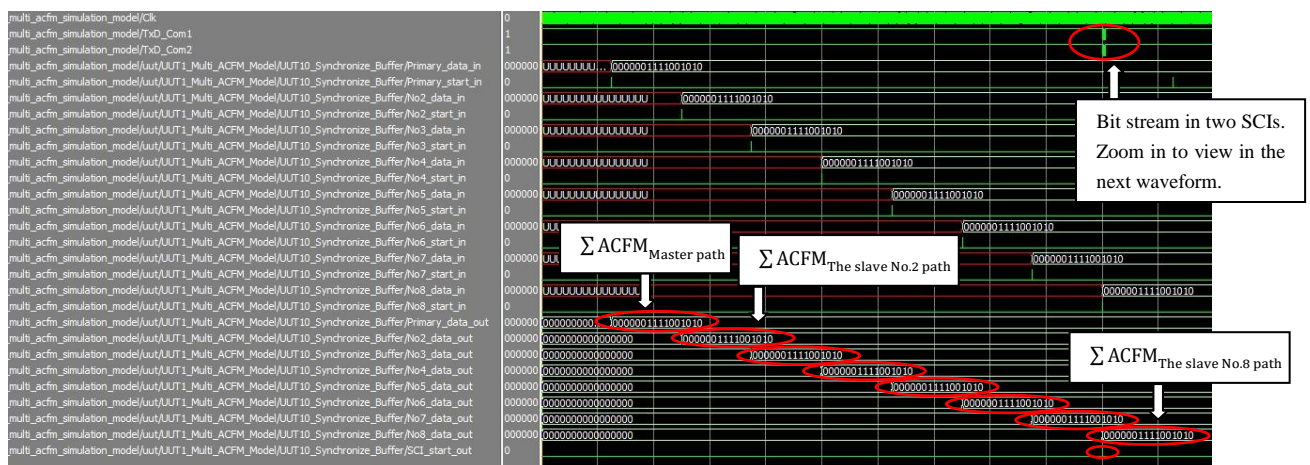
/multi_acfm_simulation_model/Clk 0
/multi_acfm_simulation_model/TxD_Com1 1
/multi_acfm_simulation_model/TxD_Com2 1
/multi_acfm_simulation_model/uut/UUT1_Multi_ACFM_Model/UUT10_Synchronize_Buffer/Primary_data_in 000000 UUUUUUUU... 0000001111001010
/multi_acfm_simulation_model/uut/UUT1_Multi_ACFM_Model/UUT10_Synchronize_Buffer/Primary_start_in 0
/multi_acfm_simulation_model/uut/UUT1_Multi_ACFM_Model/UUT10_Synchronize_Buffer/No2_data_in 000000 UUUUUUUUUUUUUUUU 0000001111001010
/multi_acfm_simulation_model/uut/UUT1_Multi_ACFM_Model/UUT10_Synchronize_Buffer/No2_start_in 0
/multi_acfm_simulation_model/uut/UUT1_Multi_ACFM_Model/UUT10_Synchronize_Buffer/No3_data_in 000000 UUUUUUUUUUUUUUUU 0000001111001010
/multi_acfm_simulation_model/uut/UUT1_Multi_ACFM_Model/UUT10_Synchronize_Buffer/No3_start_in 0
/multi_acfm_simulation_model/uut/UUT1_Multi_ACFM_Model/UUT10_Synchronize_Buffer/No4_data_in 000000 UUUUUUUUUUUUUUUU 0000001111001010
/multi_acfm_simulation_model/uut/UUT1_Multi_ACFM_Model/UUT10_Synchronize_Buffer/No4_start_in 0
/multi_acfm_simulation_model/uut/UUT1_Multi_ACFM_Model/UUT10_Synchronize_Buffer/No5_data_in 000000 UUUUUUUUUUUUUUUU 0000001111001010
/multi_acfm_simulation_model/uut/UUT1_Multi_ACFM_Model/UUT10_Synchronize_Buffer/No5_start_in 0
/multi_acfm_simulation_model/uut/UUT1_Multi_ACFM_Model/UUT10_Synchronize_Buffer/No6_data_in 000000 UUU 0000001111001010
/multi_acfm_simulation_model/uut/UUT1_Multi_ACFM_Model/UUT10_Synchronize_Buffer/No6_start_in 0
/multi_acfm_simulation_model/uut/UUT1_Multi_ACFM_Model/UUT10_Synchronize_Buffer/No7_data_in 000000 UUU 0000001111001010
/multi_acfm_simulation_model/uut/UUT1_Multi_ACFM_Model/UUT10_Synchronize_Buffer/No7_start_in 0
/multi_acfm_simulation_model/uut/UUT1_Multi_ACFM_Model/UUT10_Synchronize_Buffer/No8_data_in 000000 UUUUUUUUUUUUUUUU 0000001111001010
/multi_acfm_simulation_model/uut/UUT1_Multi_ACFM_Model/UUT10_Synchronize_Buffer/No8_start_in 0
/multi_acfm_simulation_model/uut/UUT1_Multi_ACFM_Model/UUT10_Synchronize_Buffer/Primary_data_out 000000 000000000... 0000001111001010
/multi_acfm_simulation_model/uut/UUT1_Multi_ACFM_Model/UUT10_Synchronize_Buffer/No2_data_out 000000 0000000000000000 0000001111001010
/multi_acfm_simulation_model/uut/UUT1_Multi_ACFM_Model/UUT10_Synchronize_Buffer/No3_data_out 000000 0000000000000000 0000001111001010
/multi_acfm_simulation_model/uut/UUT1_Multi_ACFM_Model/UUT10_Synchronize_Buffer/No4_data_out 000000 0000000000000000 0000001111001010
/multi_acfm_simulation_model/uut/UUT1_Multi_ACFM_Model/UUT10_Synchronize_Buffer/No5_data_out 000000 0000000000000000 0000001111001010
/multi_acfm_simulation_model/uut/UUT1_Multi_ACFM_Model/UUT10_Synchronize_Buffer/No6_data_out 000000 0000000000000000 0000001111001010
/multi_acfm_simulation_model/uut/UUT1_Multi_ACFM_Model/UUT10_Synchronize_Buffer/No7_data_out 000000 0000000000000000 0000001111001010
/multi_acfm_simulation_model/uut/UUT1_Multi_ACFM_Model/UUT10_Synchronize_Buffer/No8_data_out 000000 0000000000000000 0000001111001010
/multi_acfm_simulation_model/uut/UUT1_Multi_ACFM_Model/UUT10_Synchronize_Buffer/SCI_start_out 0

Bit stream in two SCIs. Zoom in to view in the next waveform.

$\sum \text{ACFM}_{\text{Master path}}$

$\sum \text{ACFM}_{\text{The slave No.2 path}}$

$\sum \text{ACFM}_{\text{The slave No.8 path}}$